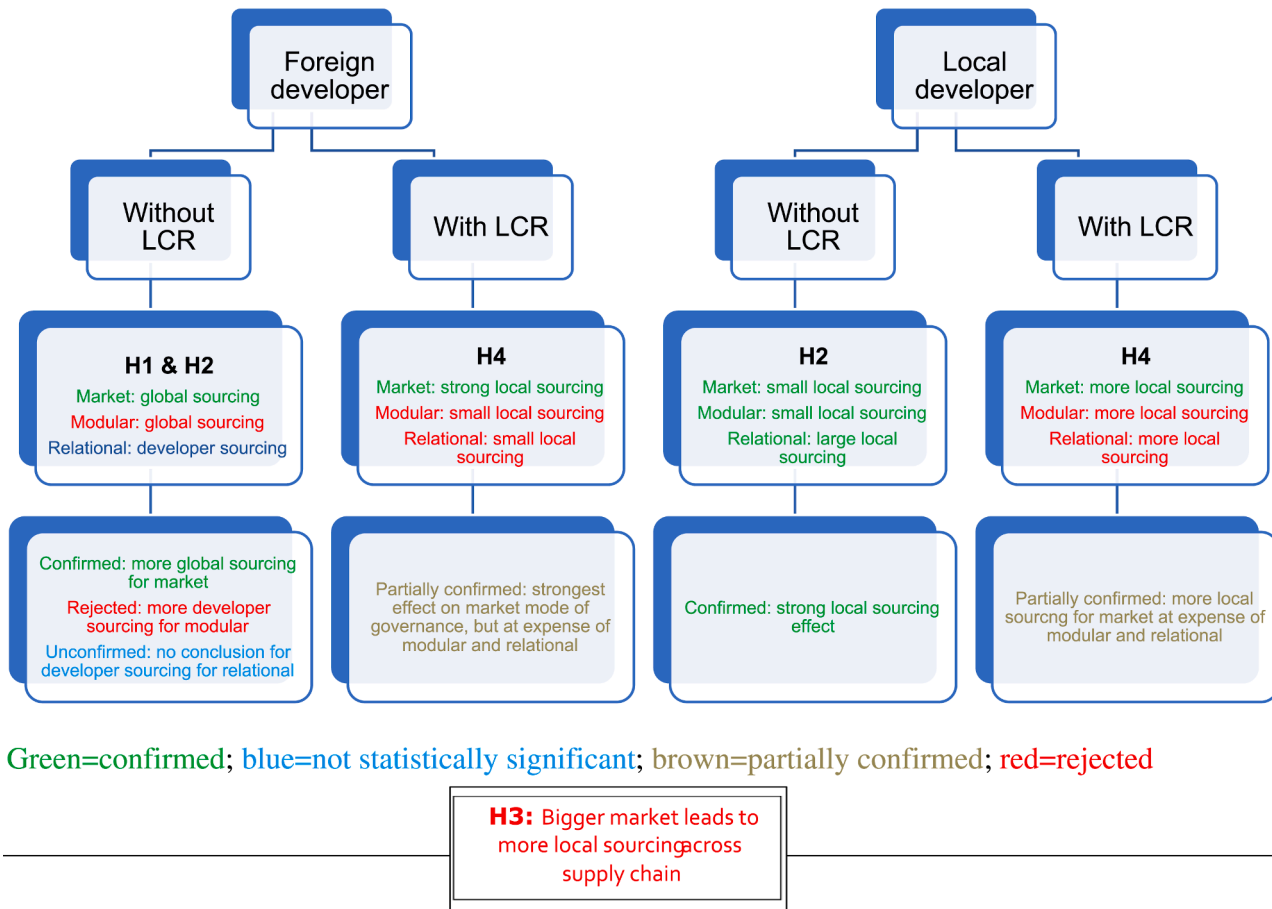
Foreign developer

Without LCR

With LCR

H1 & H2
Market: global sourcing
Modular: global sourcing
Relational: developer sourcing

H4
Market: strong local sourcing
Modular: small local sourcing
Relational: small local sourcing

Confirmed: more global sourcing for market
Rejected: more developer sourcing for modular
Unconfirmed: no conclusion for developer sourcing for relational

Partially confirmed: strongest effect on market mode of governance, but at expense of modular and relational

Local developer

Without LCR

With LCR

H2
Market: small local sourcing
Modular: small local sourcing
Relational: large local sourcing

H4
Market: more local sourcing
Modular: more local sourcing
Relational: more local sourcing

Confirmed: strong local sourcing effect

Partially confirmed: more local sourcng for market at expense of modular and relational

Green=confirmed; blue=not statistically significant; brown=partially confirmed; red=rejected

H3: Bigger market leads to more local sourcingacross supply chain